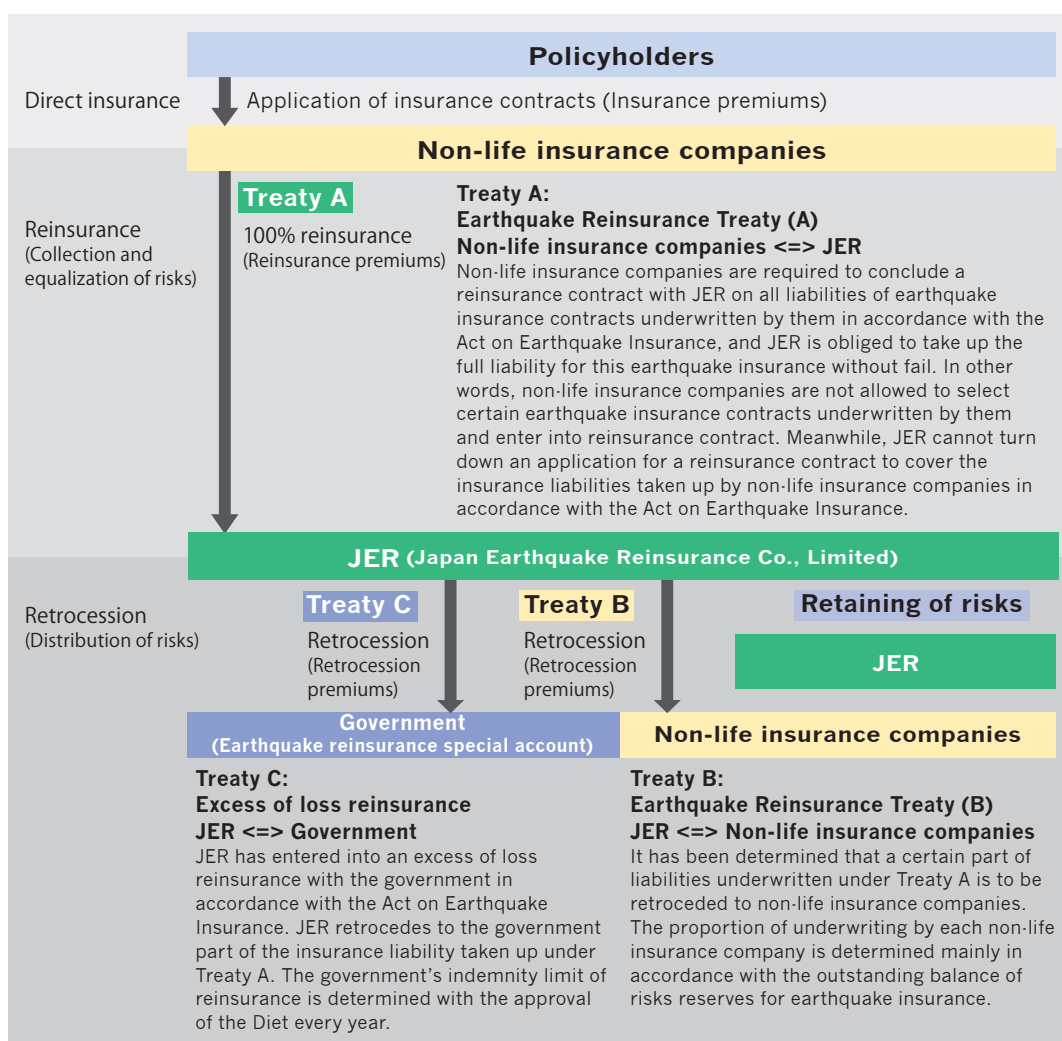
Policyholders

Direct insurance

Application of insurance contracts (Insurance premiums)

Non-life insurance companies

Reinsurance (Collection and equalization of risks)

Treaty A

100% reinsurance (Reinsurance premiums)

Treaty A:
Earthquake Reinsurance Treaty (A)
Non-life insurance companies <=> JER
Non-life insurance companies are required to conclude a reinsurance contract with JER on all liabilities of earthquake insurance contracts underwritten by them in accordance with the Act on Earthquake Insurance, and JER is obliged to take up the full liability for this earthquake insurance without fail. In other words, non-life insurance companies are not allowed to select certain earthquake insurance contracts underwritten by them and enter into reinsurance contract. Meanwhile, JER cannot turn down an application for a reinsurance contract to cover the insurance liabilities taken up by non-life insurance companies in accordance with the Act on Earthquake Insurance.

JER (Japan Earthquake Reinsurance Co., Limited)

Retrocession (Distribution of risks)

Treaty C

Retrocession (Retrocession premiums)

Treaty B

Retrocession (Retrocession premiums)

Retaining of risks

JER

Government (Earthquake reinsurance special account)

Non-life insurance companies

Treaty C:
Excess of loss reinsurance
JER <=> Government
JER has entered into an excess of loss reinsurance with the government in accordance with the Act on Earthquake Insurance. JER retrocedes to the government part of the insurance liability taken up under Treaty A. The government's indemnity limit of reinsurance is determined with the approval of the Diet every year.

Treaty B:
Earthquake Reinsurance Treaty (B)
JER <=> Non-life insurance companies
It has been determined that a certain part of liabilities underwritten under Treaty A is to be retroceded to non-life insurance companies. The proportion of underwriting by each non-life insurance company is determined mainly in accordance with the outstanding balance of risks reserves for earthquake insurance.